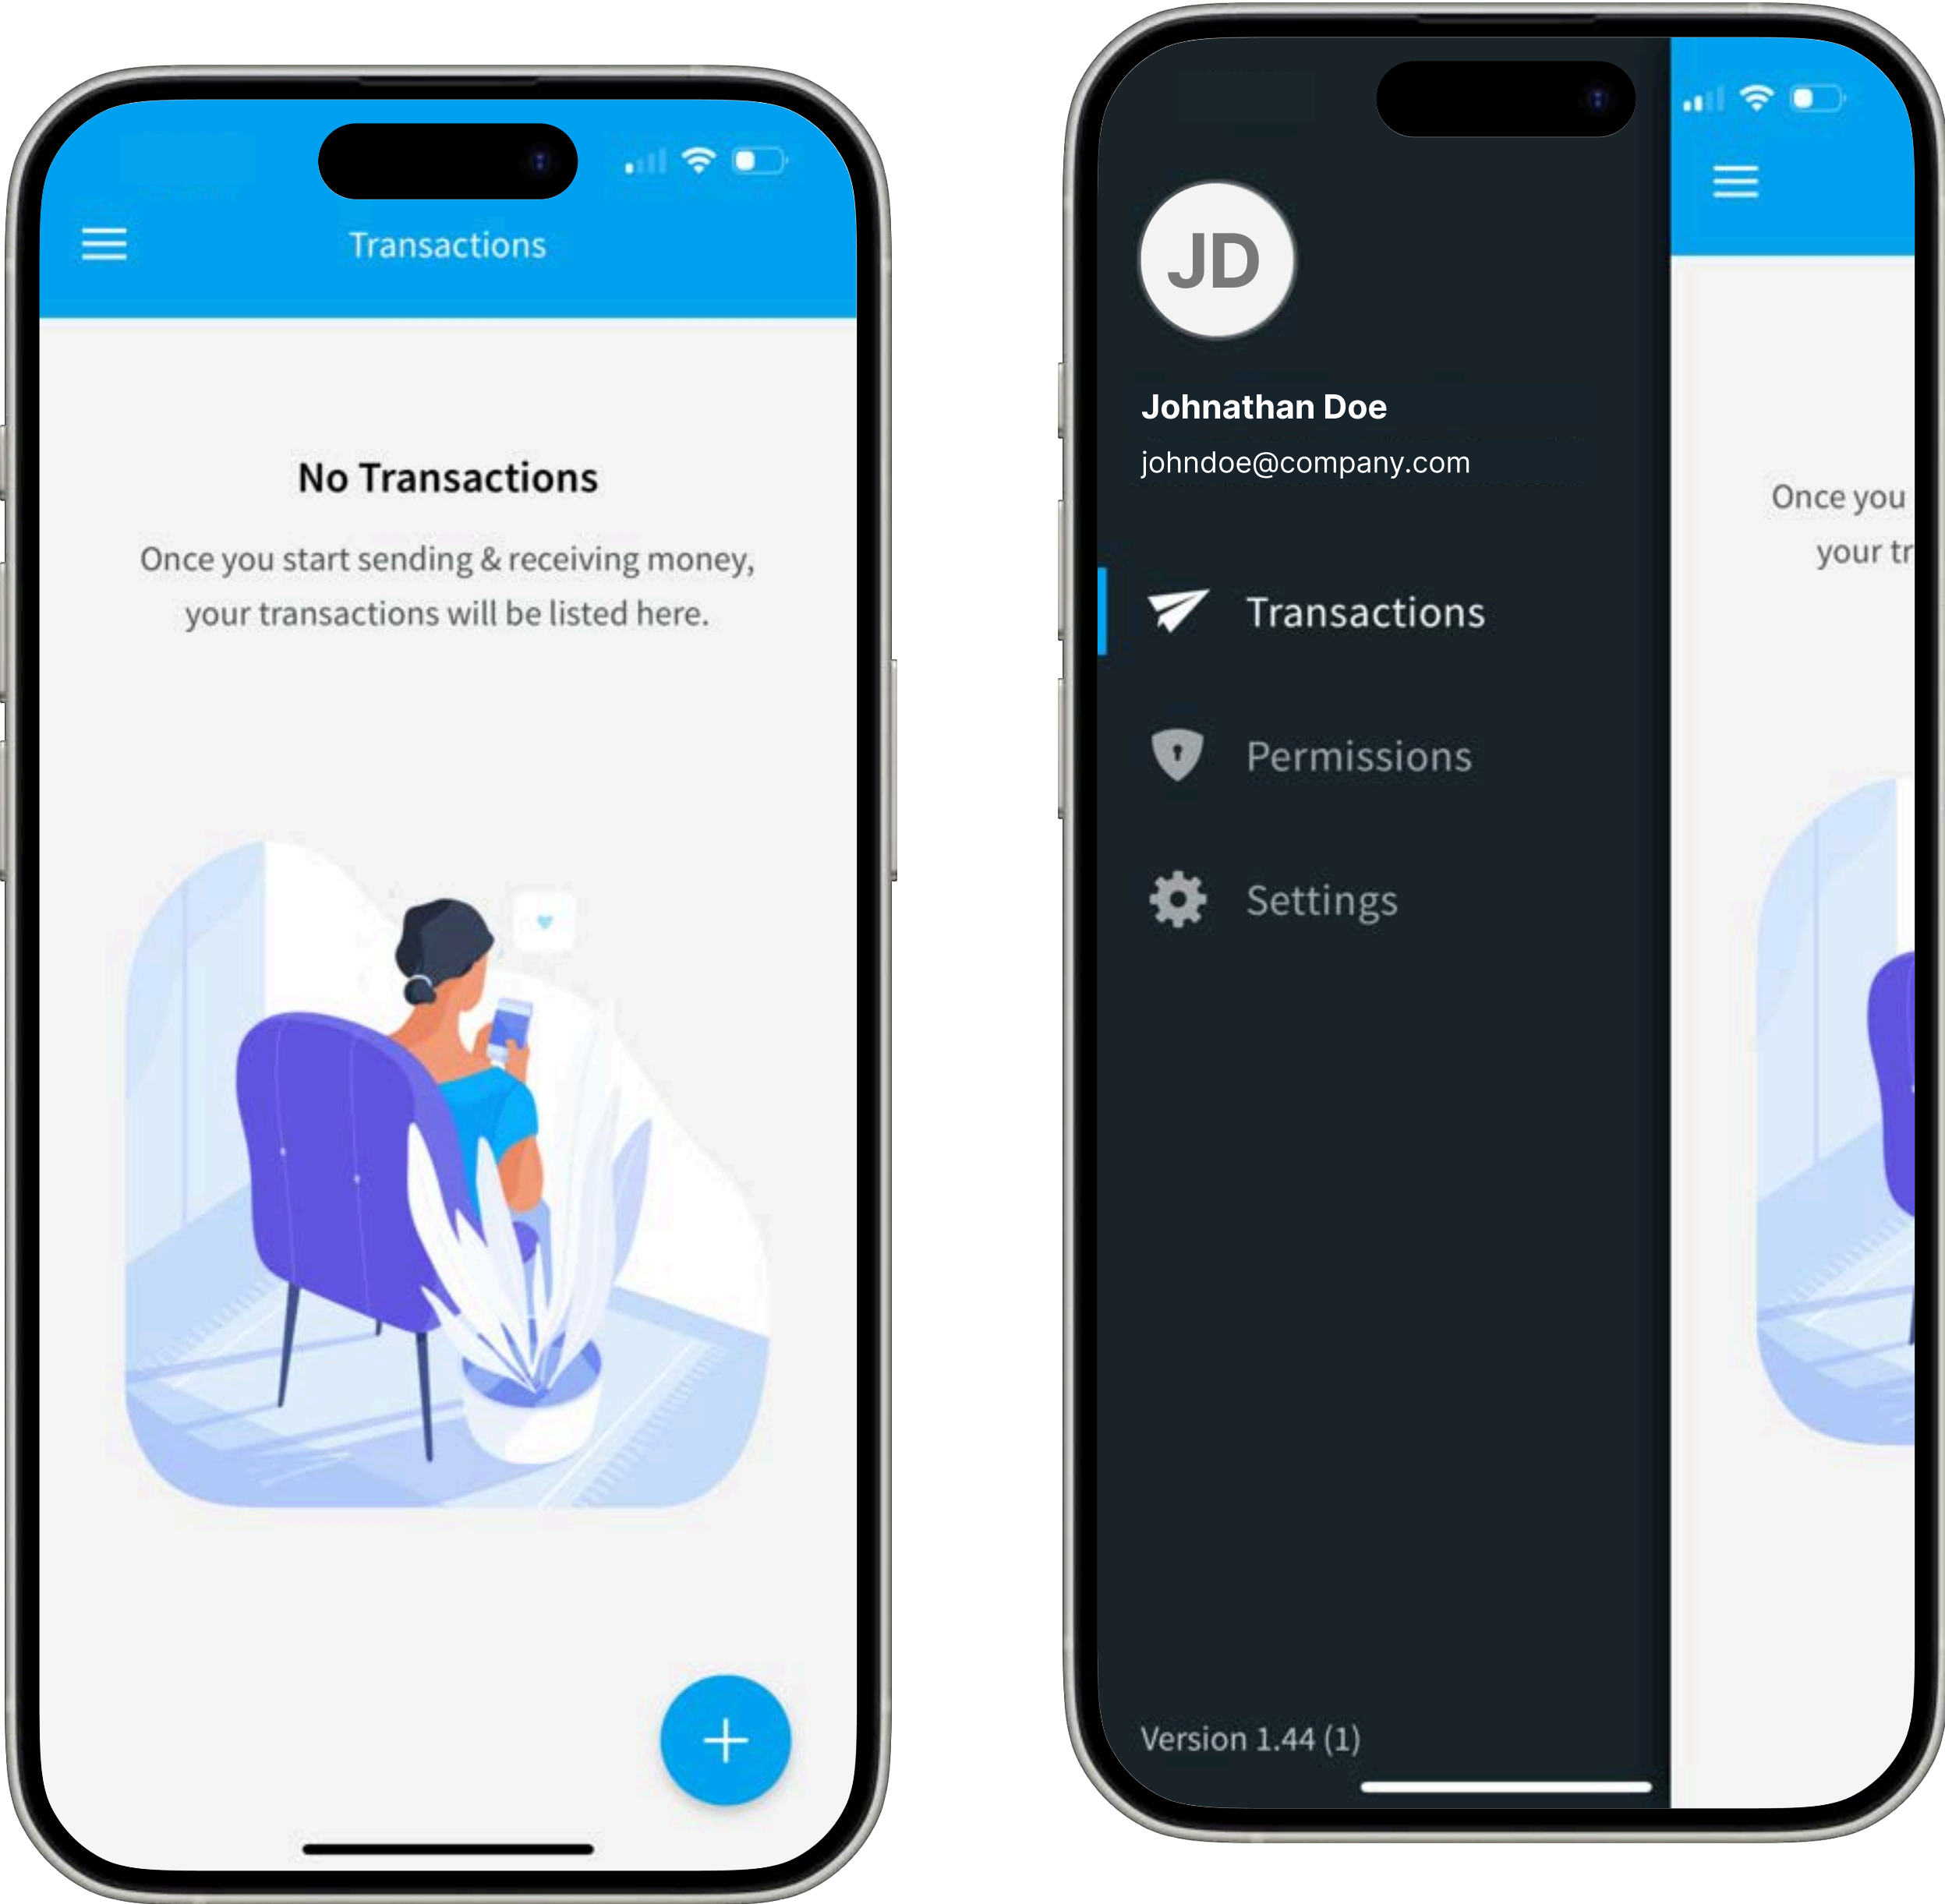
Transactions

No Transactions

Once you start sending & receiving money, your transactions will be listed here.

+

JD

Johnathan Doe

johndoe@company.com

Transactions

Permissions

Settings

Version 1.44 (1)

Once you

your tr